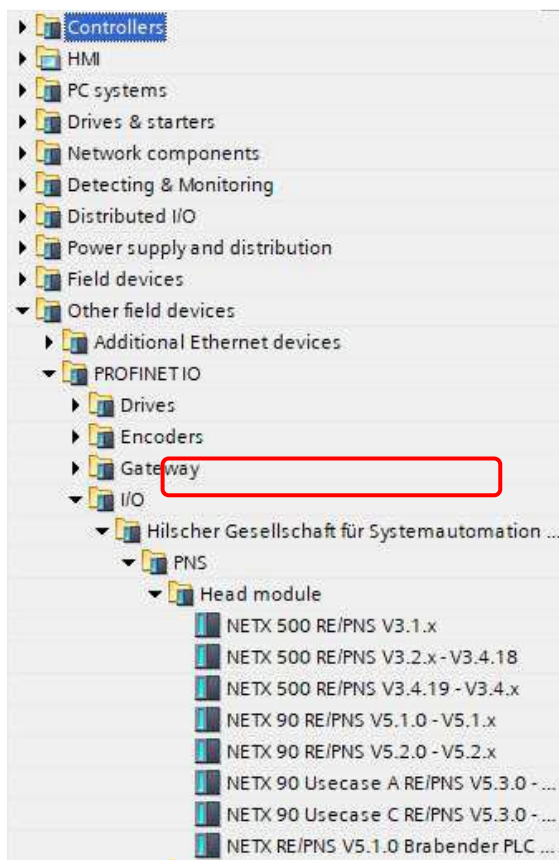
Controllers
HMI
PC systems
Drives & starters
Network components
Detecting & Monitoring
Distributed I/O
Power supply and distribution
Field devices
Other field devices
Additional Ethernet devices
PROFINET IO
Drives
Encoders
Gateway
I/O
Hilscher Gesellschaft für Systemautomation ...
PNS
Head module
NETX 500 RE/PNS V3.1.x
NETX 500 RE/PNS V3.2.x - V3.4.18
NETX 500 RE/PNS V3.4.19 - V3.4.x
NETX 90 RE/PNS V5.1.0 - V5.1.x
NETX 90 RE/PNS V5.2.0 - V5.2.x
NETX 90 Usecase A RE/PNS V5.3.0 - ...
NETX 90 Usecase C RE/PNS V5.3.0 - ...
NETX RE/PNS V5.1.0 Brabender PLC ...